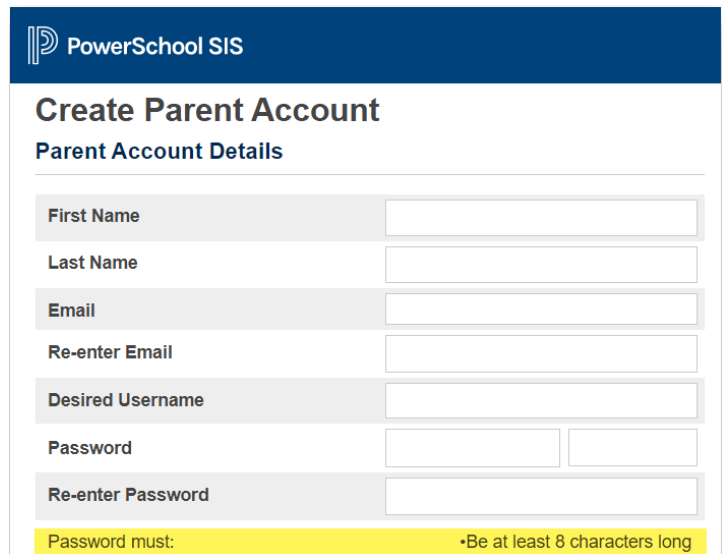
PowerSchool SIS

Create Parent Account

Parent Account Details

First Name

Last Name

Email

Re-enter Email

Desired Username

Password

Re-enter Password

Password must: •Be at least 8 characters long